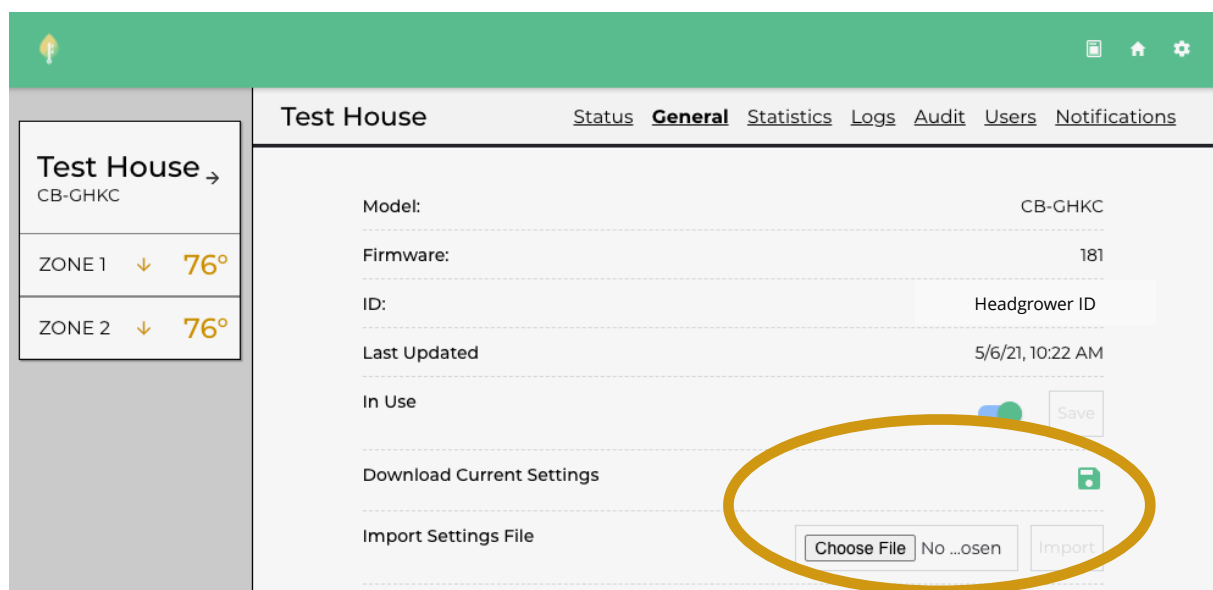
Test House →
CB-GHKC

ZONE 1 ↓ 76°

ZONE 2 ↓ 76°

Test House

Status General Statistics Logs Audit Users Notifications

Model: CB-GHKC

Firmware: 181

ID: Headgrower ID

Last Updated 5/6/21, 10:22 AM

In Use Save

Download Current Settings

Import Settings File Choose File No ...osen Import